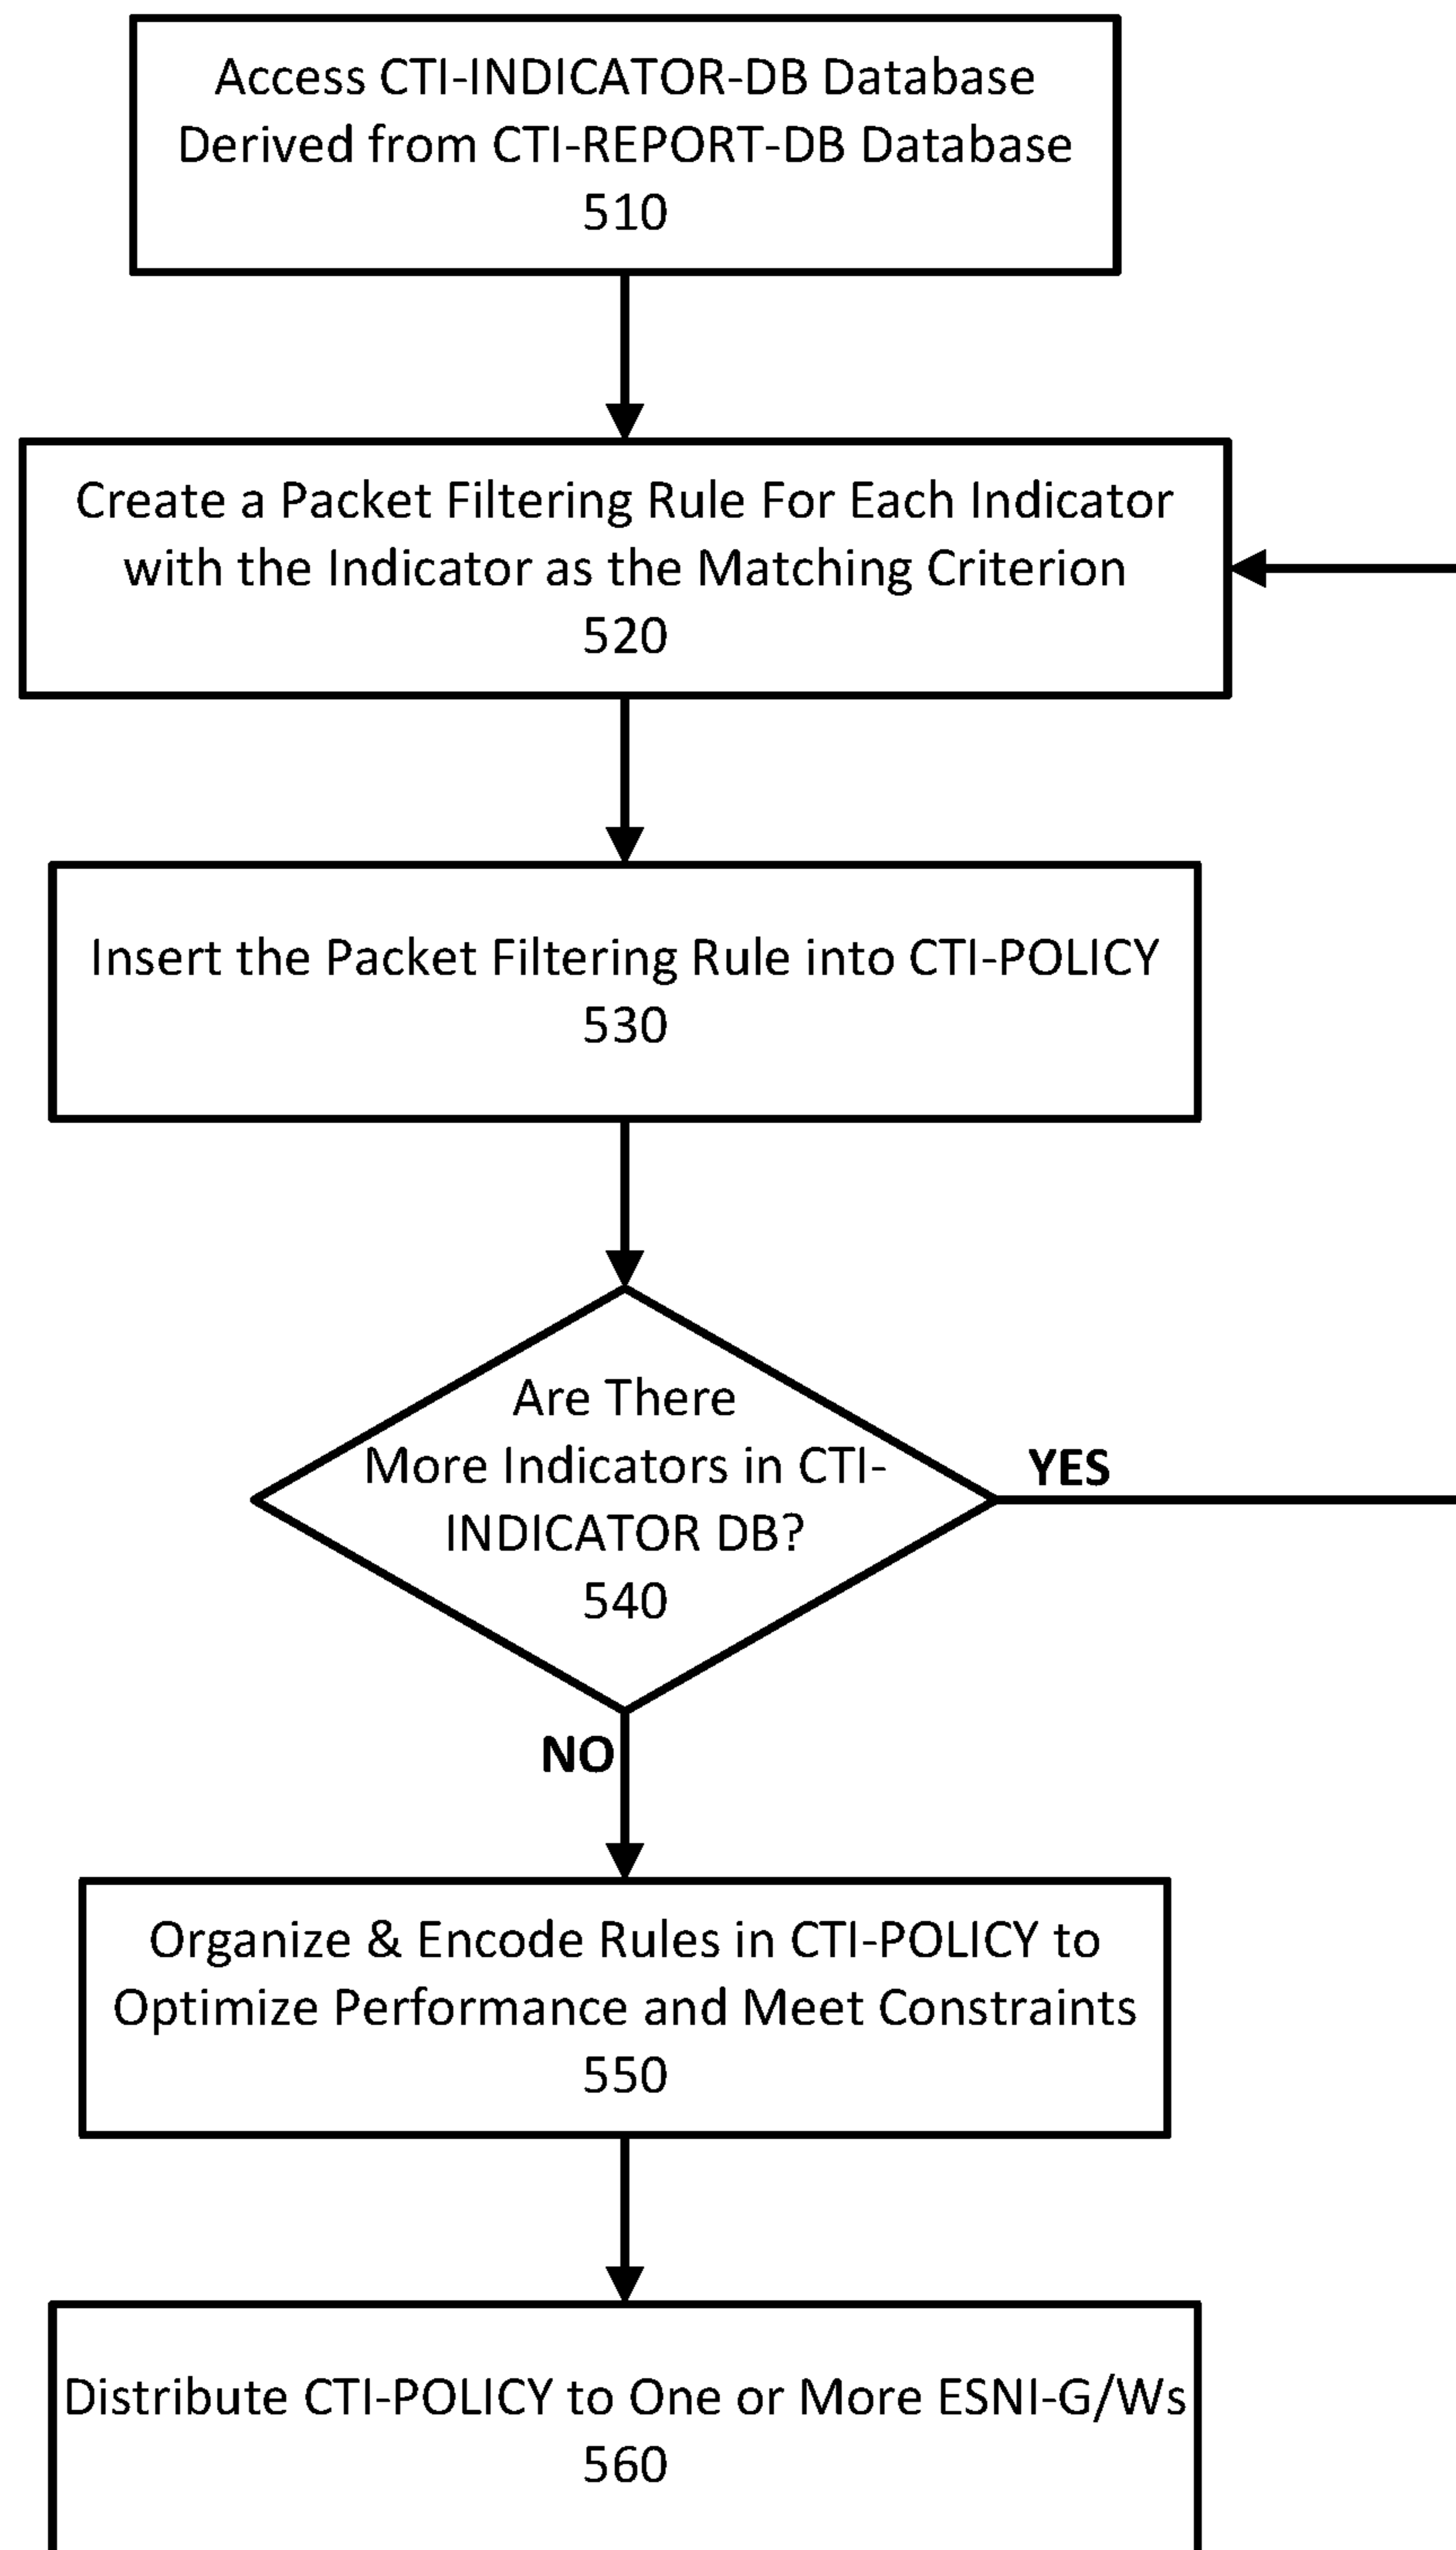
Access CTI-INDICATOR-DB Database Derived from CTI-REPORT-DB Database
510

Create a Packet Filtering Rule For Each Indicator with the Indicator as the Matching Criterion
520

Insert the Packet Filtering Rule into CTI-POLICY
530

Are There More Indicators in CTI-INDICATOR DB?
540

YES

NO

Organize & Encode Rules in CTI-POLICY to Optimize Performance and Meet Constraints
550

Distribute CTI-POLICY to One or More ESNI-G/Ws
560